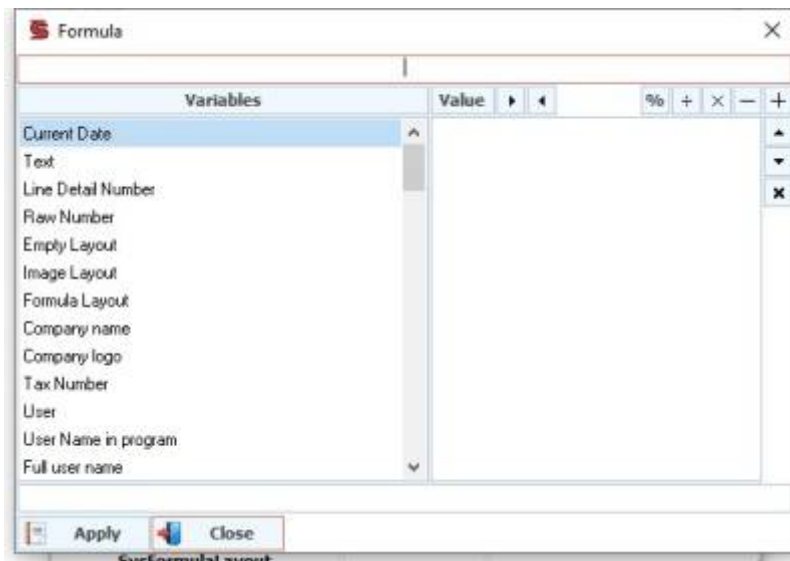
Formula

Variables

Value

%

Current Date
Text
Line Detail Number
Raw Number
Empty Layout
Image Layout
Formula Layout
Company name
Company logo
Tax Number
User
User Name in program
Full user name

Apply
Close

SysFormulaLayout